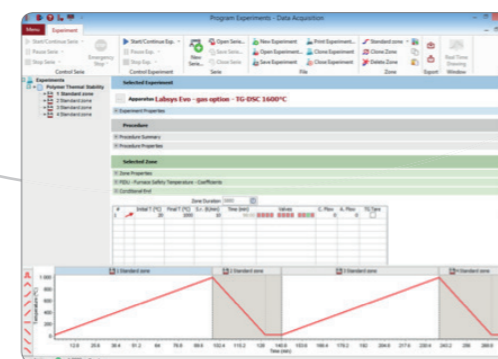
Program Experiments - Data Acquisition

Menu Experiment

Start/Continue Serie
Pause Serie
Stop Serie
Emergency Stop
Control Serie

Start/Continue Exp.
Pause Exp.
Stop Exp.
Control Experiment

New Serie
Open Serie
Save Serie
Save Serie...
Serie

New Experiment
Open Experiment
Save Experiment
Print Experiment
Close Experiment
Close Experiment
File

Standard zone
Clone Zone
Delete Zone
Zone

Export

Real Time Drawing
Window

Experiments
Polymer Thermal Stability
1 Standard zone
2 Standard zone
3 Standard zone
4 Standard zone

Selected Experiment

Apparatus Labsys Evo - gas option - TG-DSC 1600°C

Experiment Properties

Procedure

Procedure Summary
Procedure Properties

Selected Zone

Zone Properties
PSSU - Furnace Safety Temperature - Coefficients
Conditional End

Zone Duration

| # | Initial T (°C) | Final T (°C) | S.r. (K/min) | Time (min) | Valves | C. Flow | A. Flow | TG Tare |
|---|---|---|---|---|---|---|---|---|
| 1 | | 20 | 1000 | 10 | | | | |

1 Standard zone
2 Standard zone
3 Standard zone
4 Standard zone

Temperature (°C)
1 000
800
600
400
200
0

12.8 25.6 38.4 51.2 64 76.8 89.6 102.4 115.2 128 140.8 153.6 166.4 179.2 192 204.8 217.6 230.4 243.2 256 268.8
Time (min)